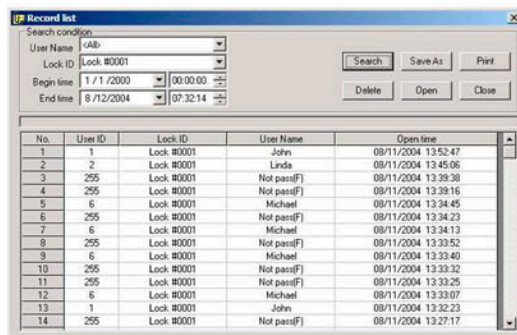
Record list

Search condition

User Name <All>

Lock ID Lock #0001

Begin time 1 / 1 /2000 00:00:00

End time 8 /12/2004 07:32:14

Search Save As Print

Delete Open Close

| No. | User ID | Lock ID | User Name | Open time |
|---|---|---|---|---|
| 1 | 1 | Lock #0001 | John | 08/11/2004 13:52:47 |
| 2 | 2 | Lock #0001 | Linda | 08/11/2004 13:45:06 |
| 3 | 255 | Lock #0001 | Not pass(F) | 08/11/2004 13:39:38 |
| 4 | 255 | Lock #0001 | Not pass(F) | 08/11/2004 13:39:16 |
| 5 | 6 | Lock #0001 | Michael | 08/11/2004 13:34:45 |
| 6 | 255 | Lock #0001 | Not pass(F) | 08/11/2004 13:34:23 |
| 7 | 6 | Lock #0001 | Michael | 08/11/2004 13:34:13 |
| 8 | 255 | Lock #0001 | Not pass(F) | 08/11/2004 13:33:52 |
| 9 | 6 | Lock #0001 | Michael | 08/11/2004 13:33:40 |
| 10 | 255 | Lock #0001 | Not pass(F) | 08/11/2004 13:33:32 |
| 11 | 255 | Lock #0001 | Not pass(F) | 08/11/2004 13:33:25 |
| 12 | 6 | Lock #0001 | Michael | 08/11/2004 13:33:07 |
| 13 | 1 | Lock #0001 | John | 08/11/2004 13:32:23 |
| 14 | 255 | Lock #0001 | Not pass(F) | 08/11/2004 13:27:17 |